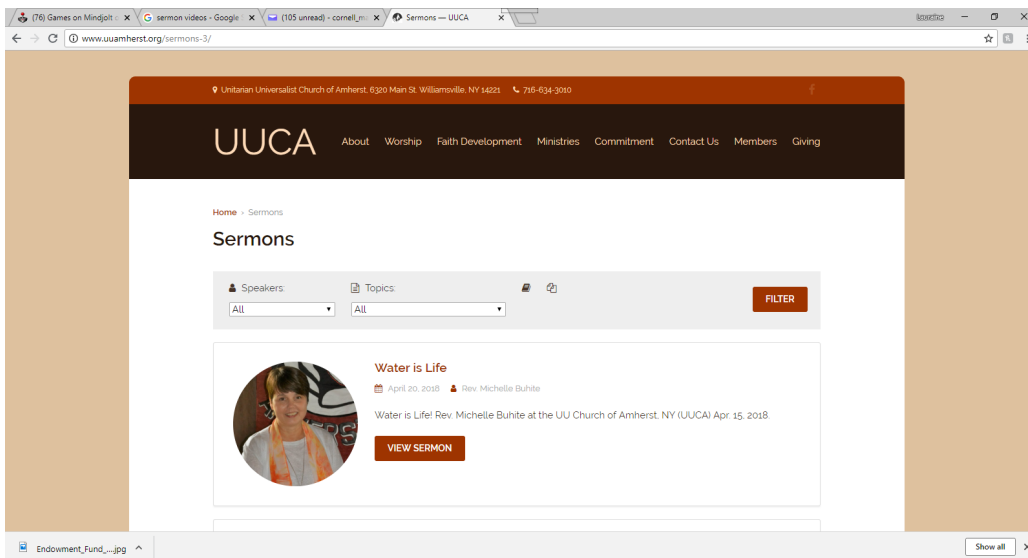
(76) Games on Mindjolt ×
sermon videos - Google ×
(105 unread) - cornell_m ×
Sermons — UUCA ×

www.uuamherst.org/sermons-3/

Unitarian Universalist Church of Amherst, 6320 Main St. Williamsville, NY 14221 716-634-3010

UUCA

About Worship Faith Development Ministries Commitment Contact Us Members Giving

Home » Sermons

Sermons

Speakers:
All

Topics:
All

FILTER

Water is Life

April 20, 2018 Rev. Michelle Buhite

Water is Life! Rev. Michelle Buhite at the UU Church of Amherst, NY (UUCA) Apr. 15, 2018.

VIEW SERMON

Endowment_Fund_....jpg

Show all